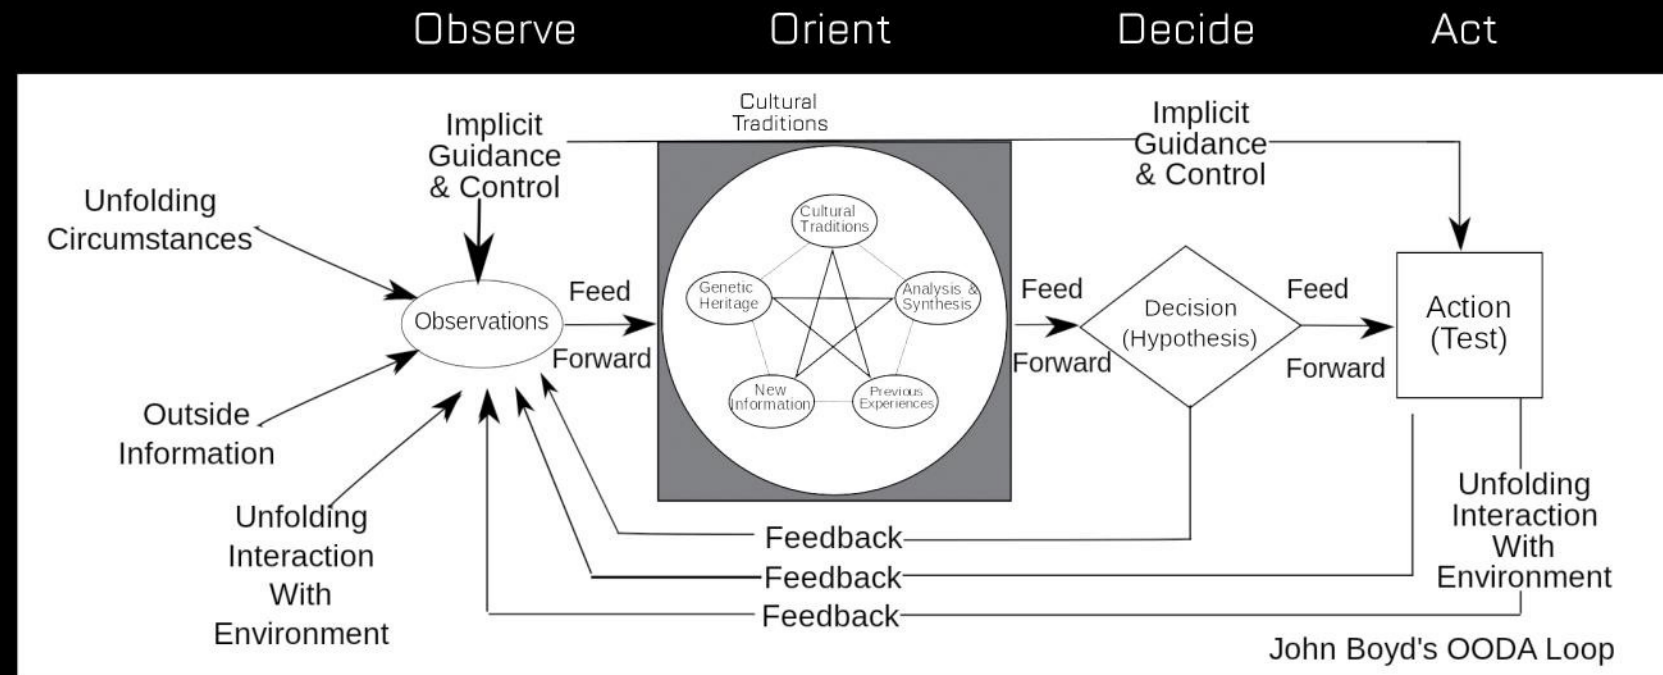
Observe Orient Decide Act

Implicit Guidance & Control

Cultural Traditions

Implicit Guidance & Control

Unfolding Circumstances

Observations

Feed Forward

Cultural Traditions

Genetic Heritage

Analysis & Synthesis

New Information

Previous Experiences

Feed Forward

Decision (Hypothesis)

Feed Forward

Action (Test)

Outside Information

Unfolding Interaction With Environment

Feedback

Feedback

Feedback

Unfolding Interaction With Environment

John Boyd's OODA Loop